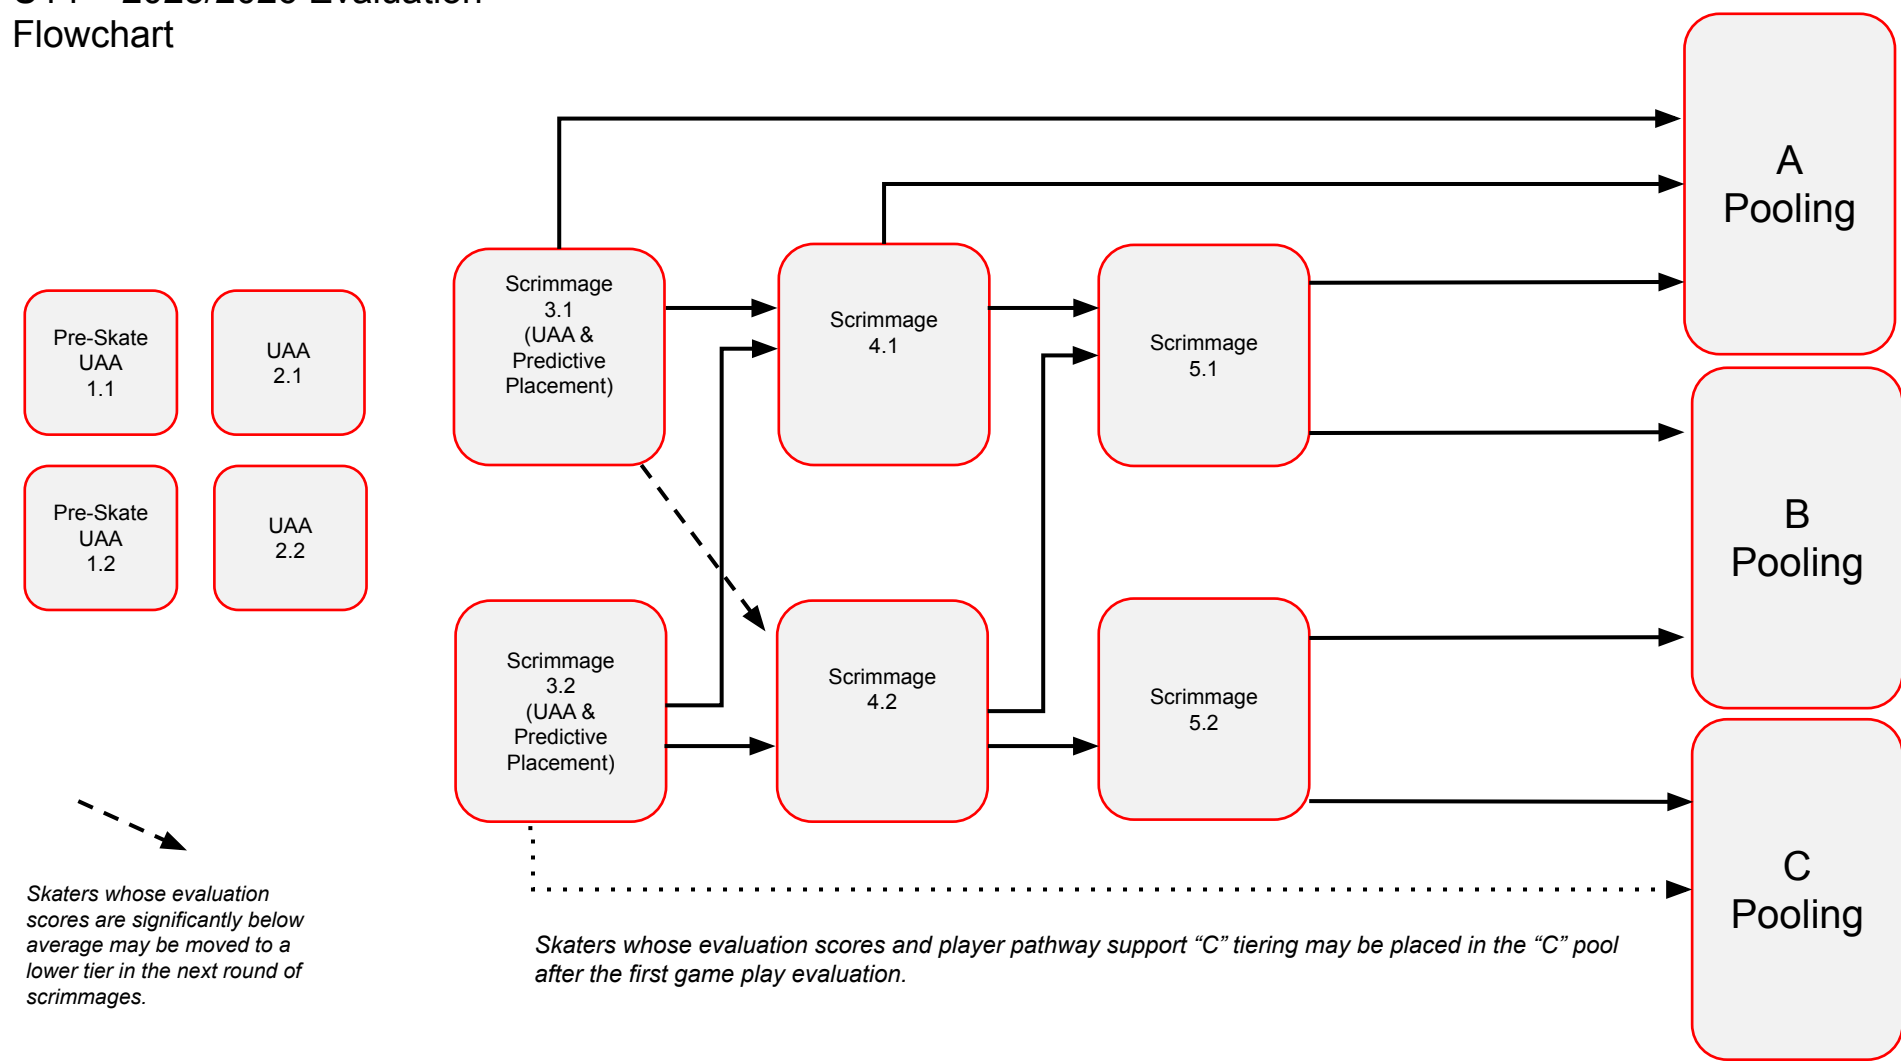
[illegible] Evaluation
Flowchart

Pre-Skate UAA 1.1

UAA 2.1

Pre-Skate UAA 1.2

UAA 2.2

Scrimmage 3.1 (UAA & Predictive Placement)

Scrimmage 3.2 (UAA & Predictive Placement)

Scrimmage 4.1

Scrimmage 4.2

Scrimmage 5.1

Scrimmage 5.2

A Pooling

B Pooling

C Pooling

*Skaters whose evaluation scores are significantly below average may be moved to a lower tier in the next round of scrimmages.*

*Skaters whose evaluation scores and player pathway support “C” tiering may be placed in the “C” pool after the first game play evaluation.*